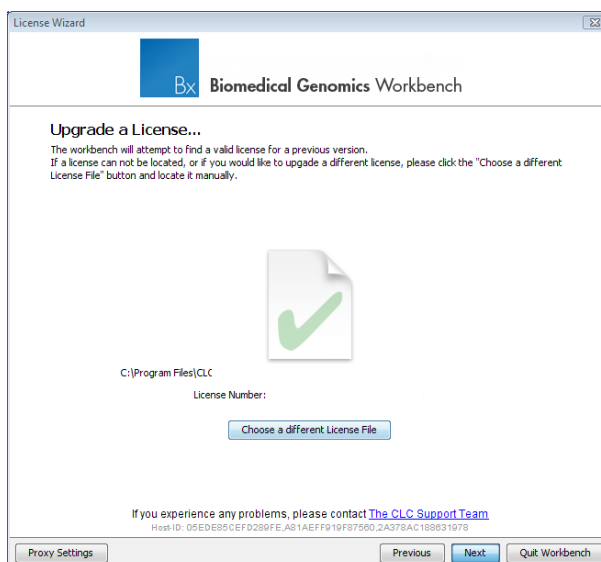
License Wizard

Bx Biomedical Genomics Workbench

Upgrade a License...

The workbench will attempt to find a valid license for a previous version.
If a license can not be located, or if you would like to upgade a different license, please click the "Choose a different License File" button and locate it manually.

C:\Program Files\CLC

License Number:

Choose a different License File

If you experience any problems, please contact The CLC Support Team
Host-ID: 05EDE85CEFD289FE,A81AEFF919F87560,2A378AC188631978

Proxy Settings

Previous

Next

Quit Workbench